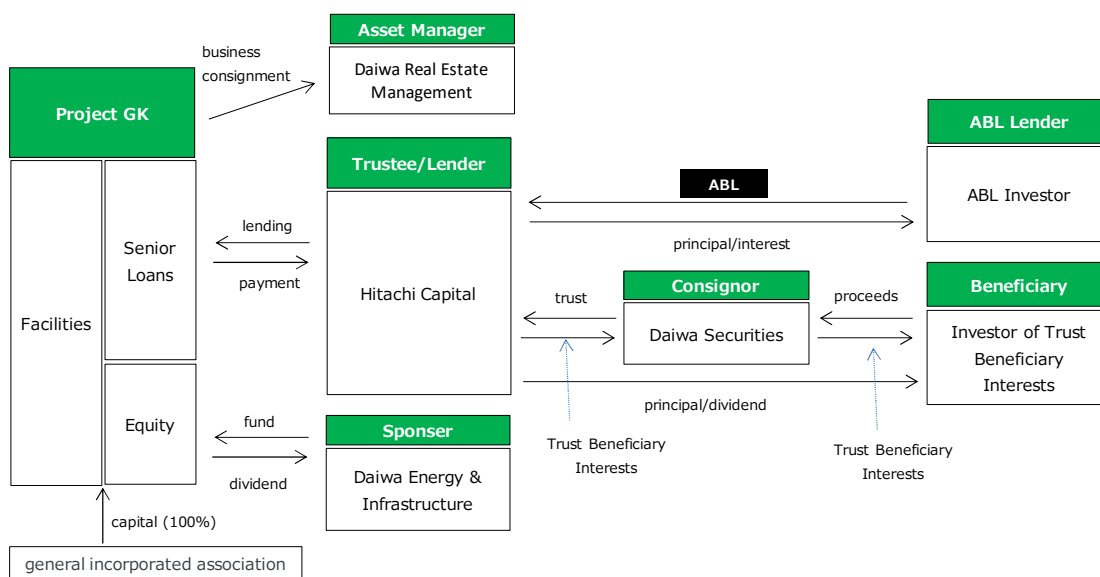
Asset Manager

business consignment

Daiwa Real Estate Management

Project GK

Trustee/Lender

ABL Lender

ABL

ABL Investor

principal/interest

lending

Senior Loans

payment

Hitachi Capital

Facilities

trust

Consignor

proceeds

Beneficiary

Daiwa Securities

Investor of Trust Beneficiary Interests

principal/dividend

Equity

fund

Sponser

dividend

Daiwa Energy & Infrastructure

Trust Beneficiary Interests

Trust Beneficiary Interests

capital (100%)

general incorporated association